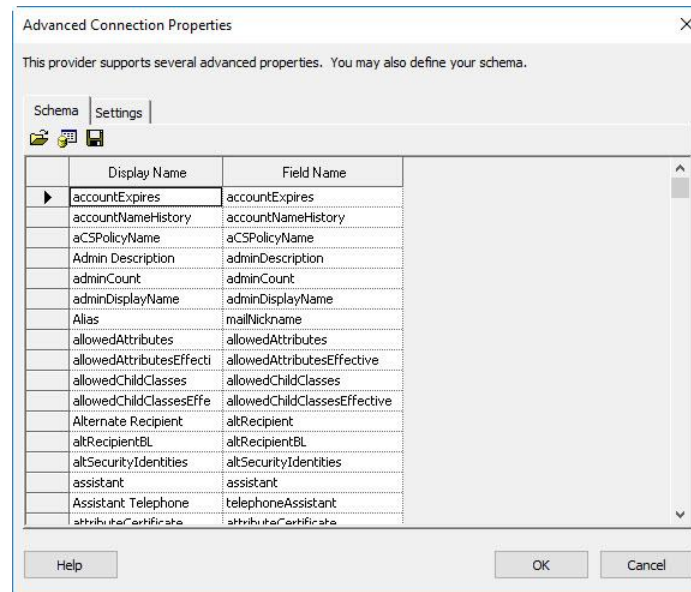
Advanced Connection Properties

This provider supports several advanced properties. You may also define your schema.

Schema | Settings

| | Display Name | Field Name |
|---|---|---|
| ▶ | accountExpires | accountExpires |
| | accountNameHistory | accountNameHistory |
| | aCSPolicyName | aCSPolicyName |
| | Admin Description | adminDescription |
| | adminCount | adminCount |
| | adminDisplayName | adminDisplayName |
| | Alias | mailNickname |
| | allowedAttributes | allowedAttributes |
| | allowedAttributesEffecti | allowedAttributesEffective |
| | allowedChildClasses | allowedChildClasses |
| | allowedChildClassesEffe | allowedChildClassesEffective |
| | Alternate Recipient | altRecipient |
| | altRecipientBL | altRecipientBL |
| | altSecurityIdentities | altSecurityIdentities |
| | assistant | assistant |
| | Assistant Telephone | telephoneAssistant |
| | attributeCertificate | attributeCertificate |

Help

OK Cancel